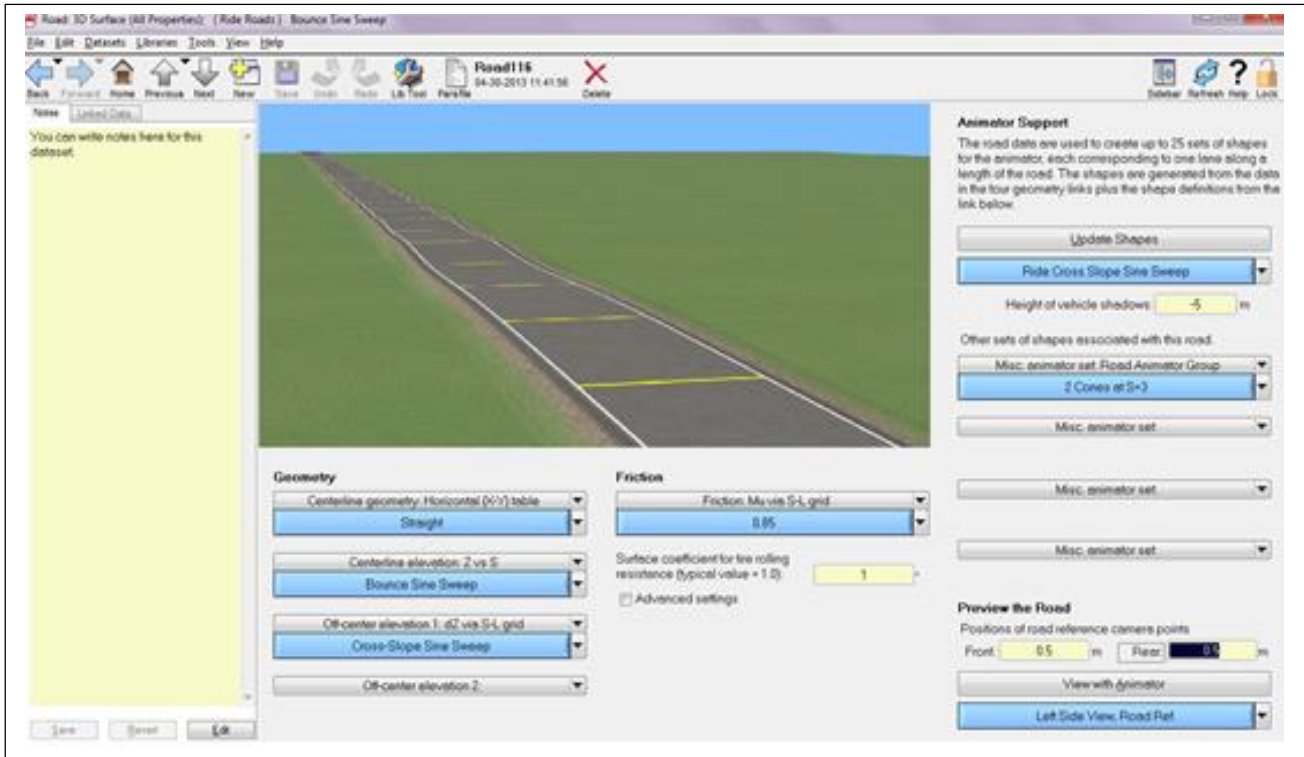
Road: 3D Surface (All Properties) : { Ride Roads } Bounce Sine Sweep

File Edit Datasets Libraries Tools View Help

Back Forward Home Previous Next New Save Undo Redo Lib Tool Parsfile Road116 04-30-2013 11:41:56 Delete

Sidebar Refresh Help Lock

Notes Linked Data

You can write notes here for this dataset.

Save Revert Edit

Geometry

Centerline geometry: Horizontal (X-Y) table

Straight

Centerline elevation: Z vs S

Bounce Sine Sweep

Off-center elevation 1: dZ vs S-L grid

Cross-Slope Sine Sweep

Off-center elevation 2:

Friction

Friction: Mu vs S-L grid

0.85

Surface coefficient for tire rolling resistance (typical value = 1.0)

1

Advanced settings

Animator Support

The road data are used to create up to 25 sets of shapes for the animator, each corresponding to one lane along a length of the road. The shapes are generated from the data in the four geometry links plus the shape definitions from the link below.

Update Shapes

Ride Cross Slope Sine Sweep

Height of vehicle shadows: -5 m

Other sets of shapes associated with this road.

Misc. animator set: Road Animator Group

2 Cones at S=3

Misc. animator set

Misc. animator set

Misc. animator set

Preview the Road

Positions of road reference camera points

Front 0.5 m Rear 0.5 m

View with Animator

Left Side View, Road Ref